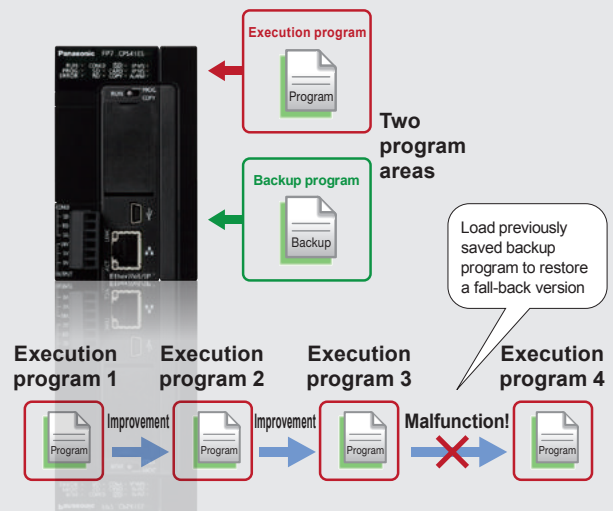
Panasonic FP7 CPS41ES

RUN PROG COPY

Execution program

Program

Two program areas

Backup program

Backup

Load previously saved backup program to restore a fall-back version

Execution program 1

Execution program 2

Execution program 3

Execution program 4

Program

Improvement

Program

Improvement

Program

Malfunction!

Program